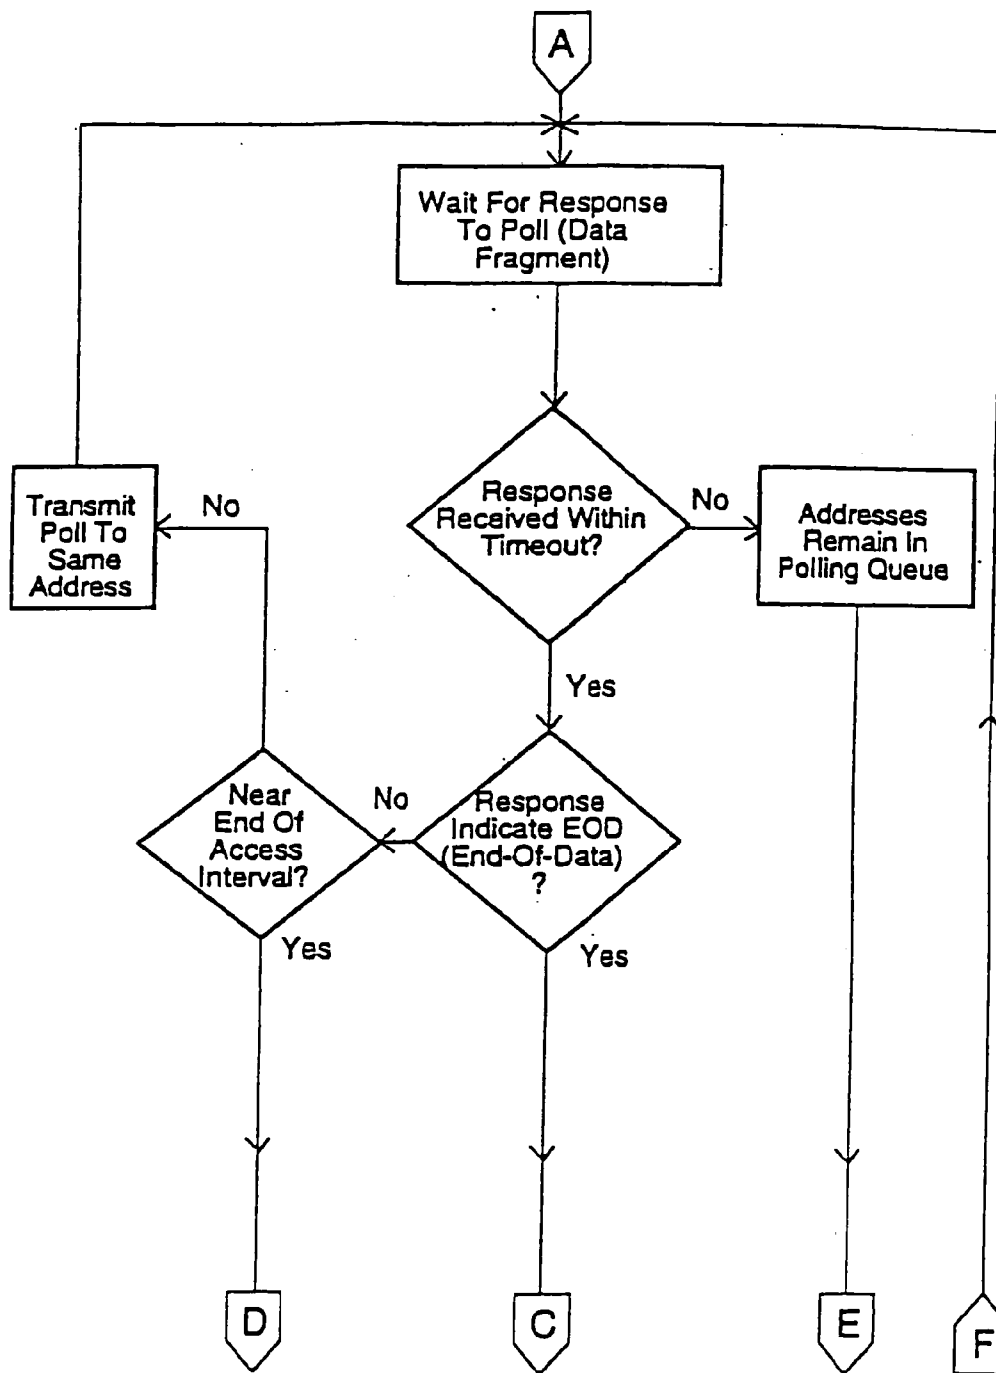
A

Wait For Response To Poll (Data Fragment)

Response Received Within Timeout?

No

Addresses Remain In Polling Queue

Yes

Transmit Poll To Same Address

No

Near End Of Access Interval?

No

Response Indicate EOD (End-Of-Data) ?

Yes

Yes

D

C

E

F